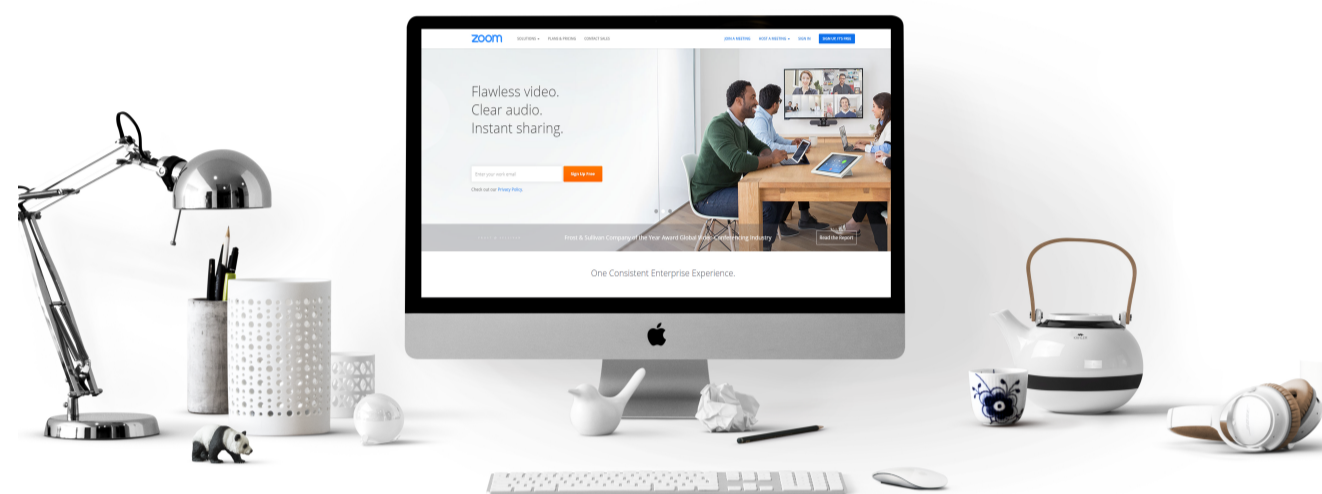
zoom SOLUTIONS ▾ PLANS & PRICING CONTACT SALES JOIN A MEETING HOST A MEETING ▾ SIGN IN SIGN UP, IT'S FREE

Flawless video.
Clear audio.
Instant sharing.

Enter your work email Sign Up Free

Check out our Privacy Policy.

Frost & Sullivan Company of the Year Award Global Video Conferencing Industry Read the report

One Consistent Enterprise Experience.